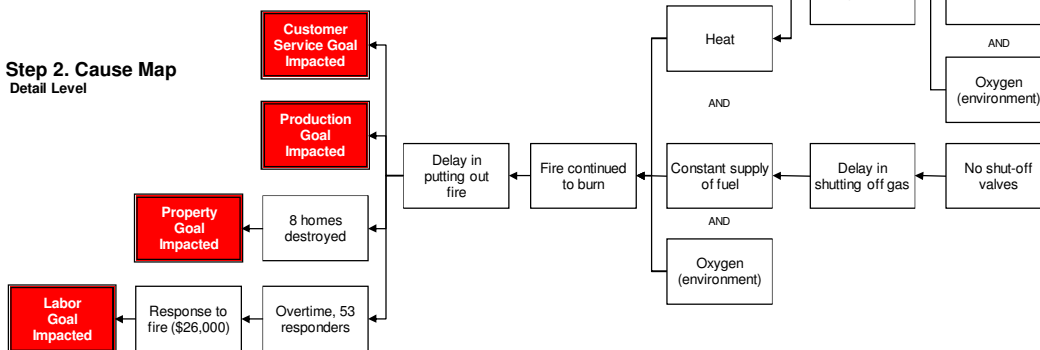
Step 2. Cause Map
Detail Level

Customer Service Goal Impacted

Production Goal Impacted

Property Goal Impacted

8 homes destroyed

Labor Goal Impacted

Response to fire ($26,000)

Overtime, 53 responders

Delay in putting out fire

Fire continued to burn

Heat

AND

Constant supply of fuel

AND

Oxygen (environment)

Delay in shutting off gas

No shut-off valves

AND

Oxygen (environment)